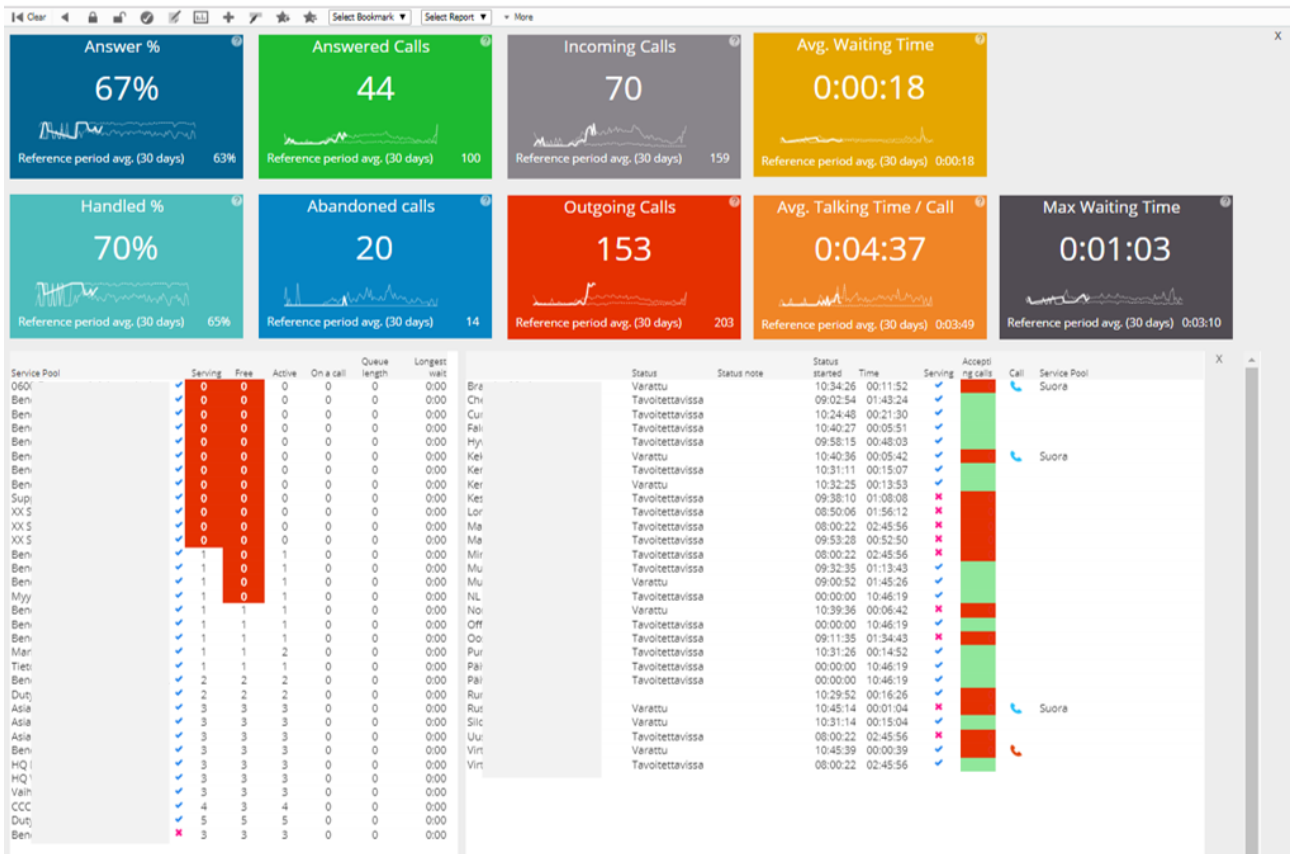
Clear Select Bookmark ▼ Select Report ▼ ▾ More

X

Answer %
67%
Reference period avg. (30 days) 63%

Answered Calls
44
Reference period avg. (30 days) 100

Incoming Calls
70
Reference period avg. (30 days) 159

Avg. Waiting Time
0:00:18
Reference period avg. (30 days) 0:00:18

Handled %
70%
Reference period avg. (30 days) 65%

Abandoned calls
20
Reference period avg. (30 days) 14

Outgoing Calls
153
Reference period avg. (30 days) 203

Avg. Talking Time / Call
0:04:37
Reference period avg. (30 days) 0:03:49

Max Waiting Time
0:01:03
Reference period avg. (30 days) 0:03:10

| Service Pool | | Serving | Free | Active | On a call | Queue length | Longest wait |
|---|---|---|---|---|---|---|---|
| 060 | ✔ | 0 | 0 | 0 | 0 | 0 | 0:00 |
| Ben | ✔ | 0 | 0 | 0 | 0 | 0 | 0:00 |
| Ben | ✔ | 0 | 0 | 0 | 0 | 0 | 0:00 |
| Ben | ✔ | 0 | 0 | 0 | 0 | 0 | 0:00 |
| Ben | ✔ | 0 | 0 | 0 | 0 | 0 | 0:00 |
| Ben | ✔ | 0 | 0 | 0 | 0 | 0 | 0:00 |
| Ben | ✔ | 0 | 0 | 0 | 0 | 0 | 0:00 |
| Ben | ✔ | 0 | 0 | 0 | 0 | 0 | 0:00 |
| Sup | ✔ | 0 | 0 | 0 | 0 | 0 | 0:00 |
| XX S | ✔ | 0 | 0 | 0 | 0 | 0 | 0:00 |
| XX S | ✔ | 0 | 0 | 0 | 0 | 0 | 0:00 |
| XX S | ✔ | 0 | 0 | 0 | 0 | 0 | 0:00 |
| Ben | ✔ | 1 | 0 | 1 | 0 | 0 | 0:00 |
| Ben | ✔ | 1 | 0 | 1 | 0 | 0 | 0:00 |
| Ben | ✔ | 1 | 0 | 1 | 0 | 0 | 0:00 |
| Myy | ✔ | 1 | 0 | 1 | 0 | 0 | 0:00 |
| Ben | ✔ | 1 | 1 | 1 | 0 | 0 | 0:00 |
| Ben | ✔ | 1 | 1 | 1 | 0 | 0 | 0:00 |
| Ben | ✔ | 1 | 1 | 1 | 0 | 0 | 0:00 |
| Mar | ✔ | 1 | 1 | 2 | 0 | 0 | 0:00 |
| Tiet | ✔ | 1 | 1 | 1 | 0 | 0 | 0:00 |
| Ben | ✔ | 2 | 2 | 2 | 0 | 0 | 0:00 |
| Duty | ✔ | 2 | 2 | 2 | 0 | 0 | 0:00 |
| Asia | ✔ | 3 | 3 | 3 | 0 | 0 | 0:00 |
| Asia | ✔ | 3 | 3 | 3 | 0 | 0 | 0:00 |
| Asia | ✔ | 3 | 3 | 3 | 0 | 0 | 0:00 |
| Ben | ✔ | 3 | 3 | 3 | 0 | 0 | 0:00 |
| HQ | ✔ | 3 | 3 | 3 | 0 | 0 | 0:00 |
| HQ | ✔ | 3 | 3 | 3 | 0 | 0 | 0:00 |
| Vaih | ✔ | 3 | 3 | 3 | 0 | 0 | 0:00 |
| CCC | ✔ | 4 | 3 | 4 | 0 | 0 | 0:00 |
| Duty | ✔ | 5 | 5 | 5 | 0 | 0 | 0:00 |
| Ben | ✖ | 3 | 3 | 3 | 0 | 0 | 0:00 |

X

| | Status | Status note | Status started | Time | Serving | Accepting calls | Call | Service Pool |
|---|---|---|---|---|---|---|---|---|
| Bra | Varattu | | 10:34:26 | 00:11:52 | ✔ | | | Suora |
| Che | Tavoitettavissa | | 09:02:54 | 01:43:24 | ✔ | | | |
| Cur | Tavoitettavissa | | 10:24:48 | 00:21:30 | ✔ | | | |
| Fal | Tavoitettavissa | | 10:40:27 | 00:05:51 | ✔ | | | |
| Hyv | Tavoitettavissa | | 09:58:15 | 00:48:03 | ✔ | | | |
| Kek | Varattu | | 10:40:36 | 00:05:42 | ✔ | | | Suora |
| Ker | Tavoitettavissa | | 10:31:11 | 00:15:07 | ✔ | | | |
| Ker | Varattu | | 10:32:25 | 00:13:53 | ✔ | | | |
| Kes | Tavoitettavissa | | 09:38:10 | 01:08:08 | ✖ | | | |
| Lor | Tavoitettavissa | | 08:50:06 | 01:56:12 | ✖ | | | |
| Ma | Tavoitettavissa | | 08:00:22 | 02:45:56 | ✖ | | | |
| Ma | Tavoitettavissa | | 09:53:28 | 00:52:50 | ✖ | | | |
| Mir | Tavoitettavissa | | 08:00:22 | 02:45:56 | ✖ | | | |
| Mu | Tavoitettavissa | | 09:32:35 | 01:13:43 | ✔ | | | |
| Mu | Varattu | | 09:00:52 | 01:45:26 | ✔ | | | |
| NL | Tavoitettavissa | | 00:00:00 | 10:46:19 | ✔ | | | |
| Nor | Varattu | | 10:39:36 | 00:06:42 | ✖ | | | |
| Off | Tavoitettavissa | | 00:00:00 | 10:46:19 | ✔ | | | |
| Oo | Tavoitettavissa | | 09:11:35 | 01:34:43 | ✖ | | | |
| Pur | Tavoitettavissa | | 10:31:26 | 00:14:52 | ✔ | | | |
| Pä | Tavoitettavissa | | 00:00:00 | 10:46:19 | ✔ | | | |
| Pä | Tavoitettavissa | | 00:00:00 | 10:46:19 | ✔ | | | |
| Rur | | | 10:29:52 | 00:16:26 | ✔ | | | |
| Rus | Varattu | | 10:45:14 | 00:01:04 | ✖ | | | Suora |
| Silc | Varattu | | 10:31:14 | 00:15:04 | ✔ | | | |
| Uu | Tavoitettavissa | | 08:00:22 | 02:45:56 | ✖ | | | |
| Virt | Varattu | | 10:45:39 | 00:00:39 | ✔ | | | |
| Virt | Tavoitettavissa | | 08:00:22 | 02:45:56 | ✔ | | | |